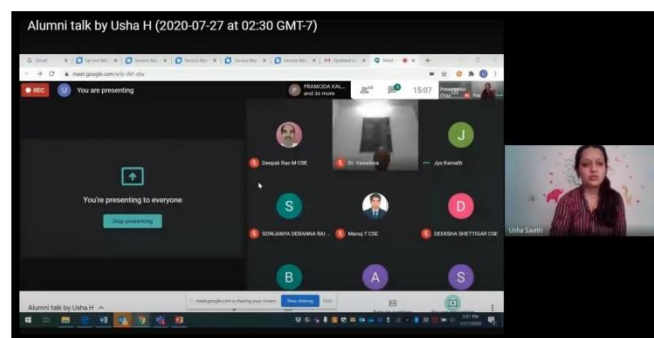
Alumni talk by Usha H (2020-07-27 at 02:30 GMT-7)

meet.google.com

REC

U You are presenting

PRAMODA KAL... and 36 more

15:07

You're presenting to everyone

Stop presenting

Deepak Rao M CSE

Dr. Vasudeva

Jyo Kamath

J

S

SONJANYA DERANNA RAI...

Manoj T CSE

D

DEEKSHA SHETTIGAR CSE

B

A

S

Usha Sautri

Alumni talk by Usha H

meet.google.com is sharing your screen.

Stop sharing

Hide